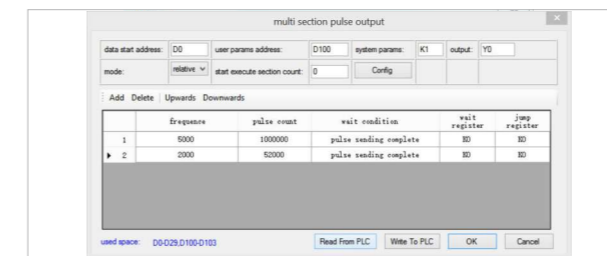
multi section pulse output

data start address: D0 user params address: D100 system params: K1 output: Y0

mode: relative start execute section count: 0 Config

Add Delete Upwards Downwards

| | frequence | pulse count | wait condition | wait register | jump register |
|---|---|---|---|---|---|
| 1 | 5000 | 1000000 | pulse sending complete | NO | NO |
| 2 | 2000 | 52000 | pulse sending complete | NO | NO |

used space: D0-D29,D100-D103

Read From PLC Write To PLC OK Cancel